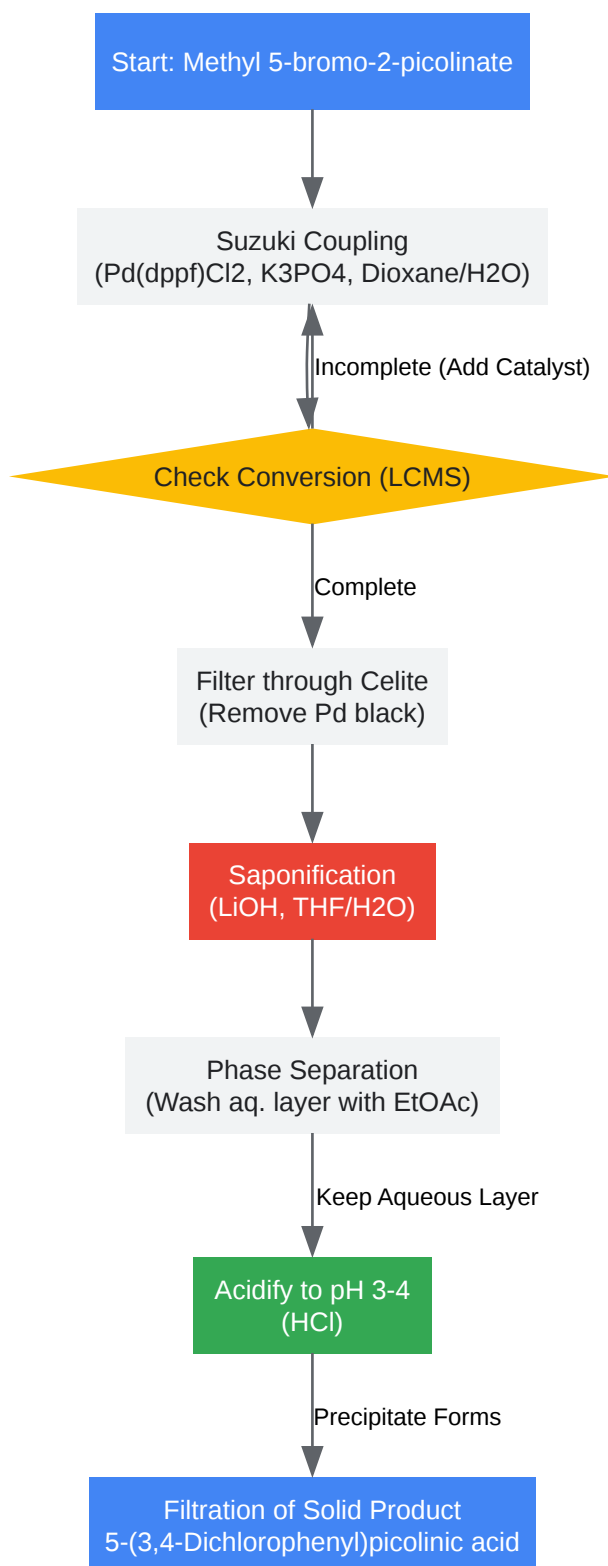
Start: Methyl 5-bromo-2-picolinate

Suzuki Coupling
(Pd(dppf)Cl2, K3PO4, Dioxane/H2O)

Incomplete (Add Catalyst)

Check Conversion (LCMS)

Complete

Filter through Celite
(Remove Pd black)

Saponification
(LiOH, THF/H2O)

Phase Separation
(Wash aq. layer with EtOAc)

Keep Aqueous Layer

Acidify to pH 3-4
(HCl)

Precipitate Forms

Filtration of Solid Product
5-(3,4-Dichlorophenyl)picolinic acid